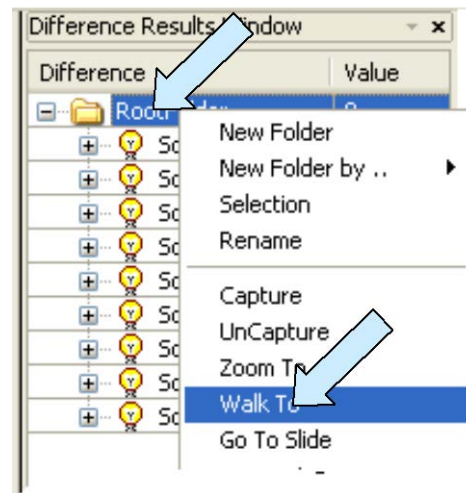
Difference Results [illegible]indow

| Difference | Value |
|---|---|
| Root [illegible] | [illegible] |
| Sc | |
| Sc | |
| Sc | |
| Sc | |
| Sc | |
| Sc | |
| Sc | |
| Sc | |
| Sc | |

New Folder
New Folder by ..
Selection
Rename
Capture
UnCapture
Zoom T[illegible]
Walk To
Go To Slide